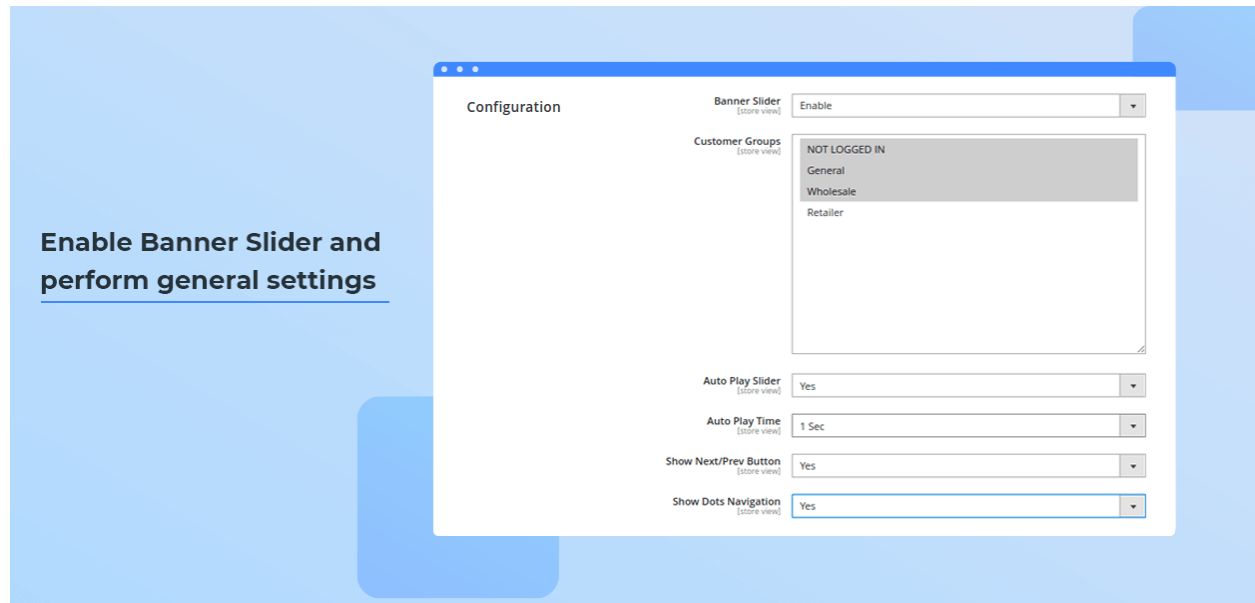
Enable Banner Slider and perform general settings

Configuration

Banner Slider
[store view]
Enable

Customer Groups
[store view]
NOT LOGGED IN
General
Wholesale
Retailer

Auto Play Slider
[store view]
Yes

Auto Play Time
[store view]
1 Sec

Show Next/Prev Button
[store view]
Yes

Show Dots Navigation
[store view]
Yes